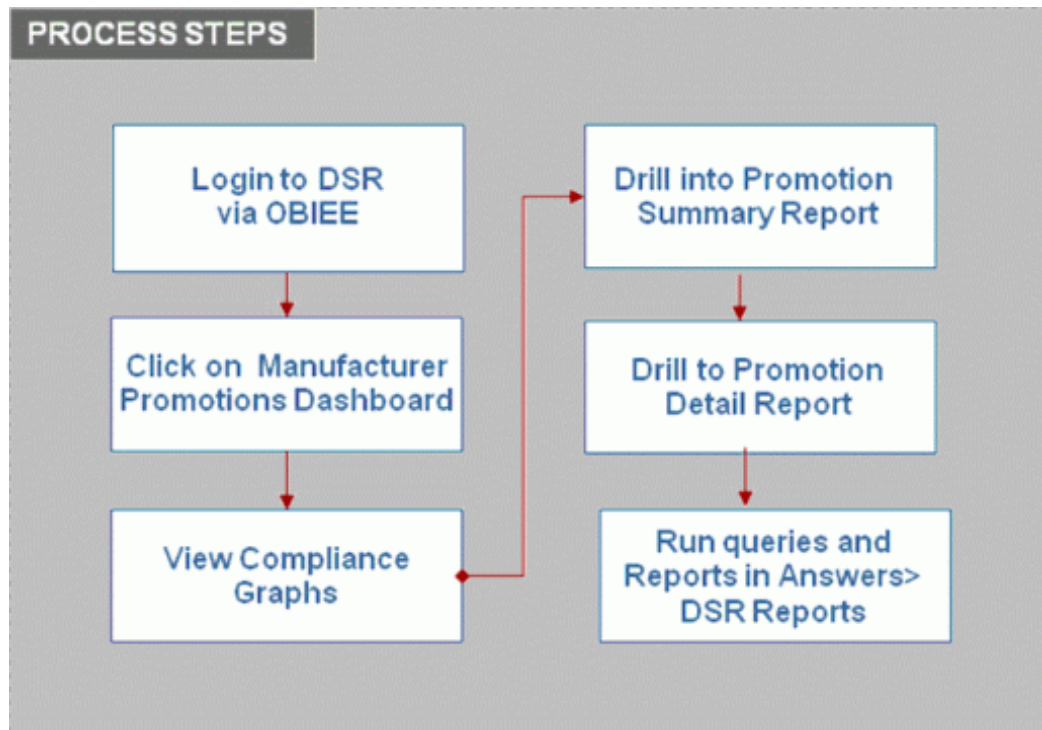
PROCESS STEPS

Login to DSR via OBIEE

Click on Manufacturer Promotions Dashboard

View Compliance Graphs

Drill into Promotion Summary Report

Drill to Promotion Detail Report

Run queries and Reports in Answers> DSR Reports